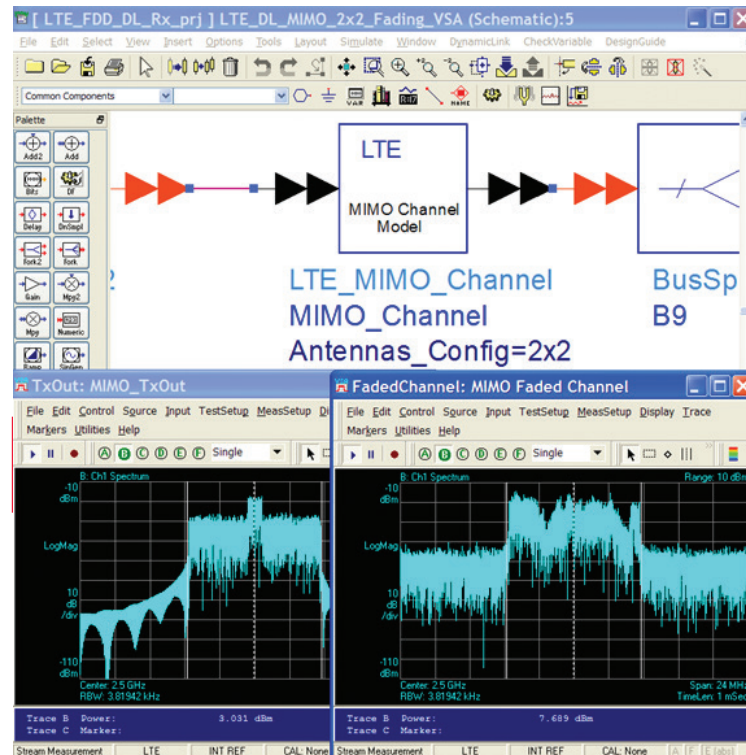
[ LTE_FDD_DL_Rx_prj ] LTE_DL_MIMO_2x2_Fading_VSA (Schematic):5

File Edit Select View Insert Options Tools Layout Simulate Window DynamicLink CheckVariable DesignGuide

Common Components

Palette

Add2 Add
Bits DF
Delay DnSmpl
Fork2 Fork
Gain Mpy2
Mpy Numeric
Ramp SinGen

LTE

MIMO Channel Model

LTE_MIMO_Channel
MIMO_Channel
Antennas_Config=2x2

BusSp
B9

TxOut: MIMO_TxOut

File Edit Control Source Input TestSetup MeasSetup Di
Markers Utilities Help

Single

B: Ch1 Spectrum
-10 dBm
LogMag
10 dB /div
-110 dBm
Center: 2.5 GHz
RBW: 3.81942 kHz

Trace B Power: 3.031 dBm
Trace C Marker:

Stream Measurement LTE INT REF CAL: None

FadedChannel: MIMO Faded Channel

File Edit Control Source Input TestSetup MeasSetup Display Trace
Markers Utilities Help

Single

B: Ch1 Spectrum
Range: 10 dB
-10 dBm
LogMag
10 dB /div
-110 dBm
Center: 2.5 GHz
RBW: 3.81942 kHz
Span: 24 MHz
TimeLen: 1 mSec

Trace B Power: 7.689 dBm
Trace C Marker:

Stream Measurement LTE INT REF CAL: None